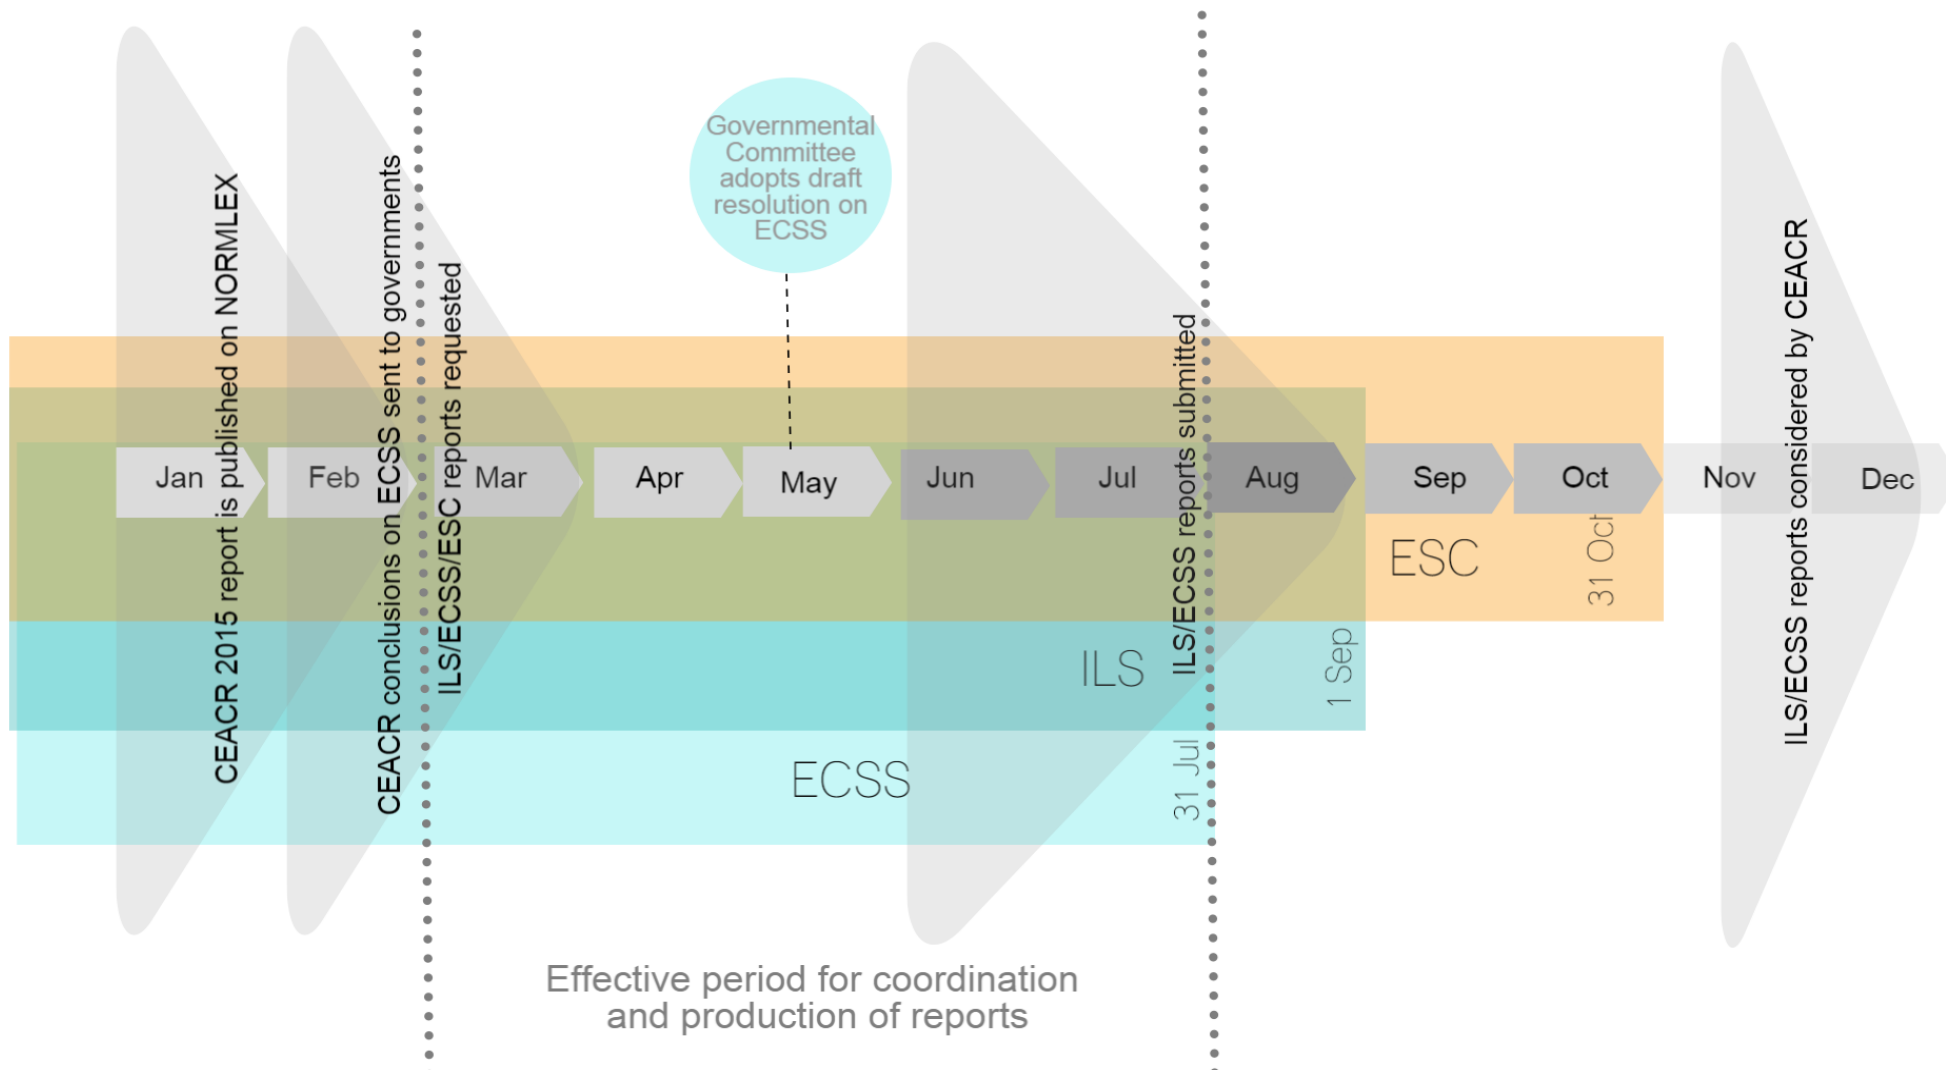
Governmental Committee adopts draft resolution on ECSS

CEACR 2015 report is published on NORMLEX

CEACR conclusions on ECSS sent to governments

ILS/ECSS/ESC reports requested

ILS/ECSS reports submitted

ILS/ECSS reports considered by CEACR

Jan
Feb
Mar
Apr
May
Jun
Jul
Aug
Sep
Oct
Nov
Dec

ESC
31 Oct

ILS
1 Sep

ECSS
31 Jul

Effective period for coordination and production of reports